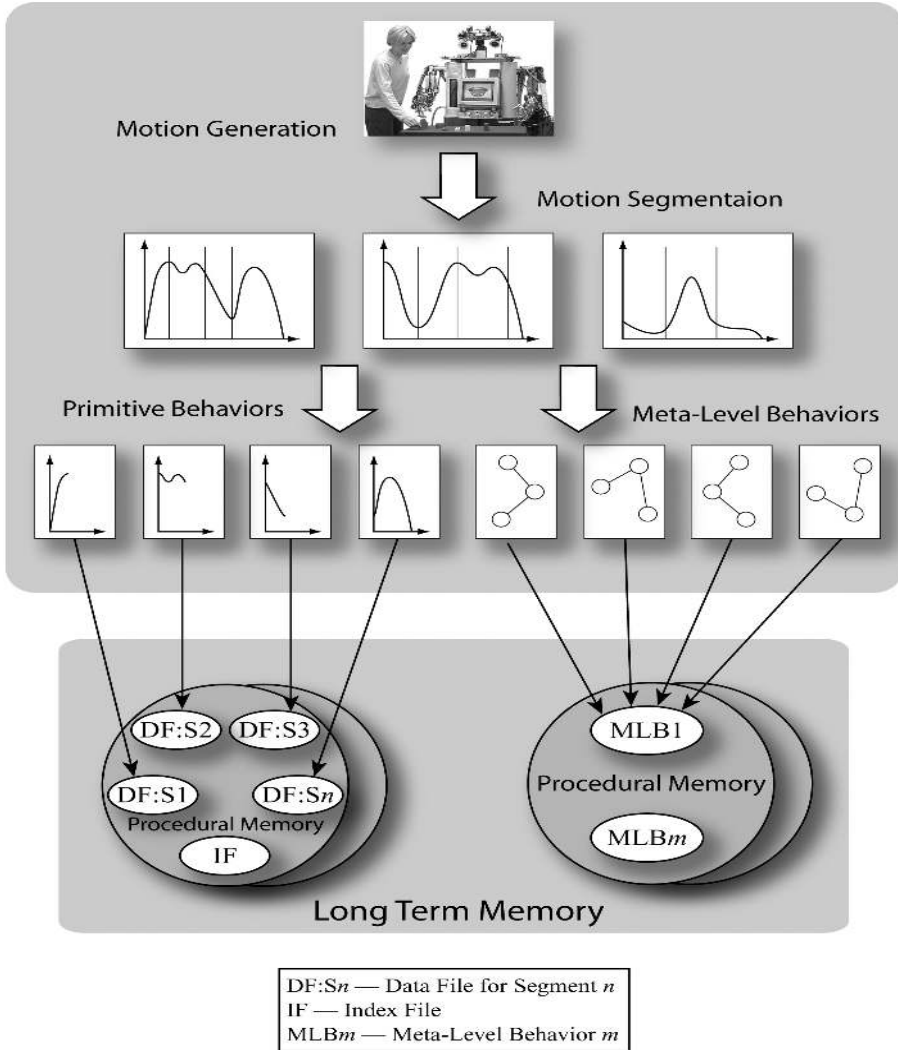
Motion Generation

Motion Segmentaion

Primitive Behaviors

Meta-Level Behaviors

DF:S2
DF:S3
DF:S1
DF:S$n$
Procedural Memory
IF

MLB1
Procedural Memory
MLB$m$

Long Term Memory

DF:S$n$ — Data File for Segment $n$
IF — Index File
MLB$m$ — Meta-Level Behavior $m$